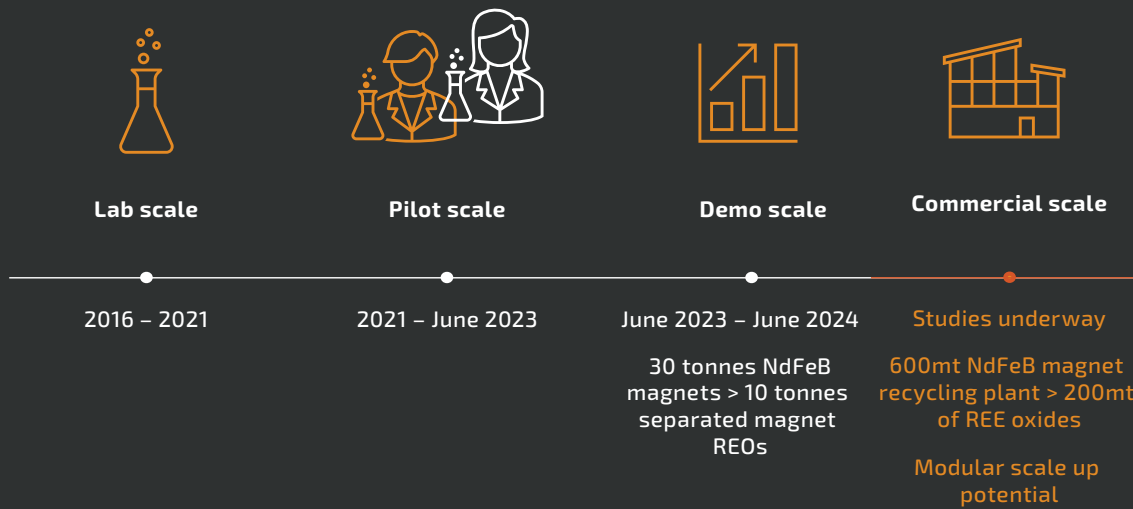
Lab scale

2016 – 2021

Pilot scale

2021 – June 2023

Demo scale

June 2023 – June 2024

30 tonnes NdFeB magnets > 10 tonnes separated magnet REOs

Commercial scale

Studies underway

600mt NdFeB magnet recycling plant > 200mt of REE oxides

Modular scale up potential